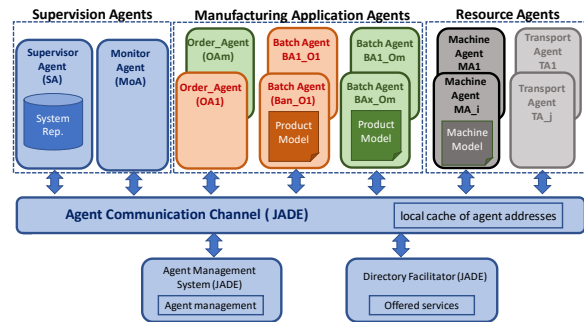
Supervision Agents

Supervisor Agent (SA)

System Rep.

Monitor Agent (MoA)

Manufacturing Application Agents

Order_Agent (OAm)

Order_Agent (OA1)

Batch Agent BA1_O1

Batch Agent (Ban_O1)

Product Model

Batch Agent BA1_Om

Batch Agent BAx_Om

Product Model

Resource Agents

Machine Agent MA1

Machine Agent MA_i

Machine Model

Transport Agent TA1

Transport Agent TA_j

Agent Communication Channel ( JADE)

local cache of agent addresses

Agent Management System (JADE)

Agent management

Directory Facilitator (JADE)

Offered services